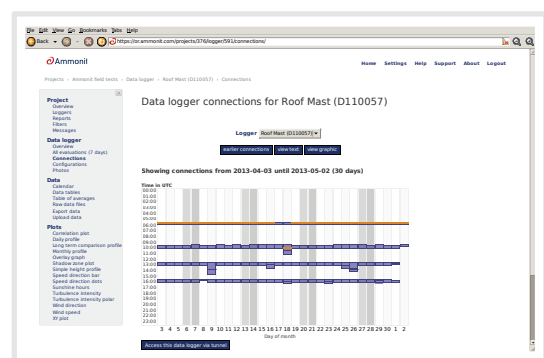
File Edit View Go Bookmarks Tabs Help
Back https://or.ammonit.com/projects/376/logger/591/connections/

Ammonit

Home Settings Help Support About Logout

Projects › Ammonit field tests › Data logger › Roof Mast (D110057) › Connections

Project
Overview
Loggers
Reports
Filters
Messages

Data logger
Overview
All evaluations (7 days)
Connections
Configurations
Photos

Data
Calendar
Data tables
Table of averages
Raw data files
Export data
Upload data

Plots
Correlation plot
Daily profile
Long term comparison profile
Monthly profile
Overlay graph
Shadow zone plot
Simple height profile
Speed direction bar
Speed direction dots
Sunshine hours
Turbulence intensity
Turbulence intensity polar
Wind direction
Wind speed
XY plot

Data logger connections for Roof Mast (D110057)

Logger Roof Mast (D110057)

earlier connections view text view graphic

Showing connections from 2013-04-03 until 2013-05-02 (30 days)

Time in UTC
00:00
01:00
02:00
03:00
04:00
05:00
06:00
07:00
08:00
09:00
10:00
11:00
12:00
13:00
14:00
15:00
16:00
17:00
18:00
19:00
20:00
21:00
22:00
23:00

3 4 5 6 7 8 9 10 11 12 13 14 15 16 17 18 19 20 21 22 23 24 25 26 27 28 29 30 1 2
Day of month

Access this data logger via tunnel